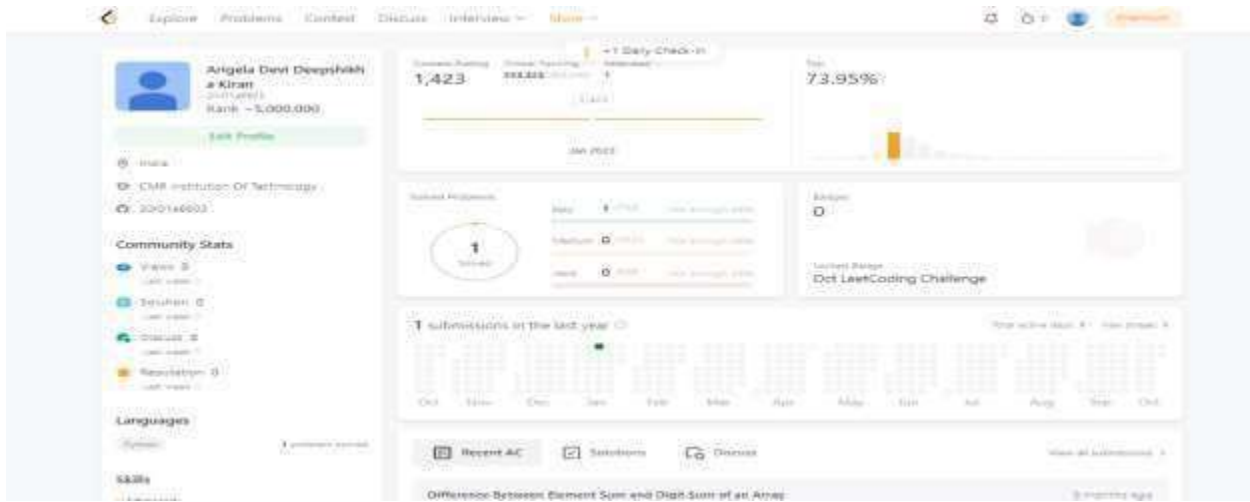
Explore Problems Contest Discuss Interview More

+1 Daily Check-in

Angela Devi Deepshikha Kiran
Rank ~5,000,000

Edit Profile

India

CMR Institution Of Technology

Community Stats

Views 0

Solution 0

Discuss 0

Reputation 0

Languages

1 problem solved

Skills

Contest Rating
1,423

Top
73.95%

Jan 2023

Solved Problems

1
Solved

Easy 1

Medium 0

Hard 0

Badges
0

Locked Badge
Oct LeetCoding Challenge

1 submissions in the last year

Oct Nov Dec Jan Feb Mar Apr May Jun Jul Aug Sep Oct

Recent AC

Solutions

Discuss

View all submissions

Difference Between Element Sum and Digit Sum of an Array